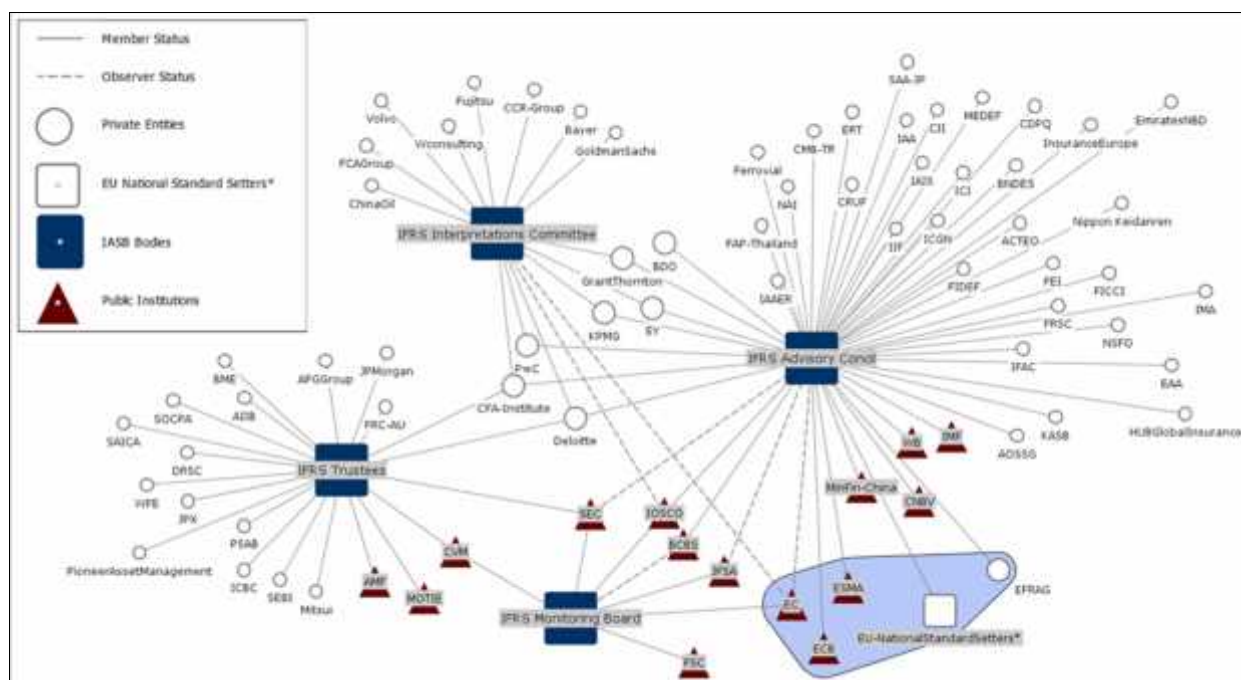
Member Status
Observer Status
Private Entities
EU National Standard Setters*
IASB Bodies
Public Institutions

Volvo
Fujitsu
CCR-Group
Bayer
GoldmanSachs
Vconsulting
FCAGroup
ChinaOil
IFRS Interpretations Committee
BDO
GrantThornton
KPMG
EY
PwC
CFA-Institute
Deloitte

SAA-JP
MEDEF
CDPQ
EmiratesNBD
InsuranceEurope
ERT
IAA
CII
CMB-TR
Ferrovial
NAI
CRUF
IAIS
ICI
BNDES
FAP-Thailand
IIF
ICGN
ACTEO
Nippon Keidanren
IAAER
FIDEF
FEI
FICCI
IMA
FRSC
NSFO
IFRS Advisory Concil
IFAC
EAA
KASB
HUBGlobalInsurance
AOSSG
WB
IMF
MinFin-China
CNBV

BME
AFGGroup
JPMorgan
ADB
SOCPA
FRC-AU
SAICA
DRSC
IFRS Trustees
HFB
JPX
PSAB
PioneerAssetManagement
ICBC
SEBI
Mitsui
AMF
MOTIE
CVM
SEC
IOSCO
BCBS
JFSA
IFRS Monitoring Board
FSC
EC
ESMA
ECB
EFRAG
EU-NationalStandardSetters*